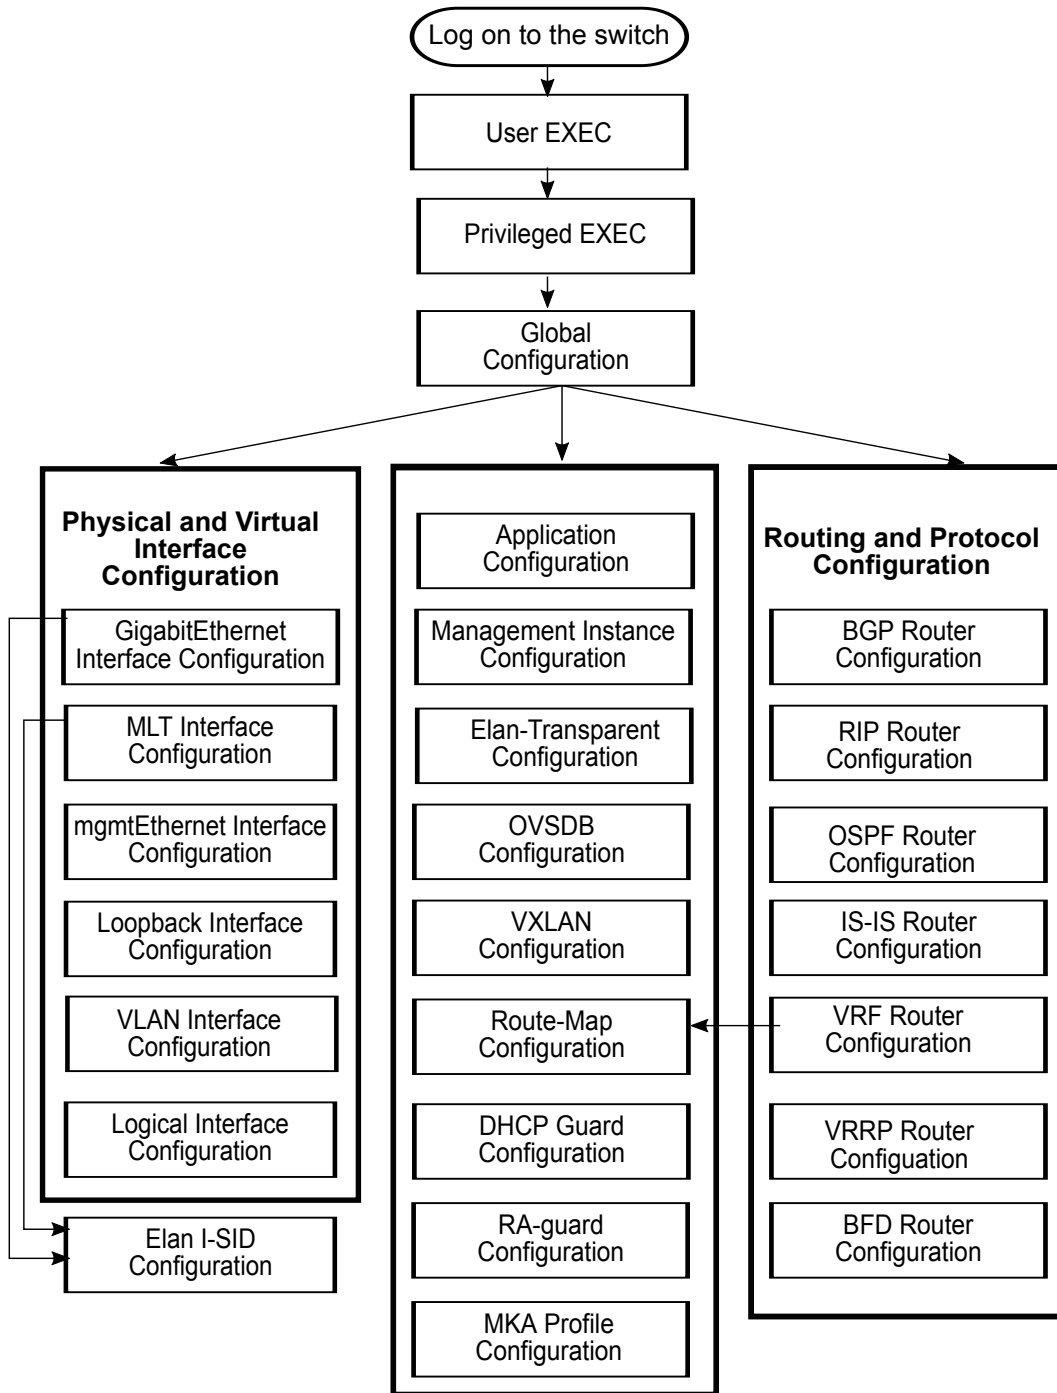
Log on to the switch

User EXEC

Privileged EXEC

Global Configuration

Physical and Virtual Interface Configuration

GigabitEthernet Interface Configuration

MLT Interface Configuration

mgmtEthernet Interface Configuration

Loopback Interface Configuration

VLAN Interface Configuration

Logical Interface Configuration

Elan I-SID Configuration

Application Configuration

Management Instance Configuration

Elan-Transparent Configuration

OVSDB Configuration

VXLAN Configuration

Route-Map Configuration

DHCP Guard Configuration

RA-guard Configuration

MKA Profile Configuration

Routing and Protocol Configuration

BGP Router Configuration

RIP Router Configuration

OSPF Router Configuration

IS-IS Router Configuration

VRF Router Configuration

VRRP Router Configugation

BFD Router Configuration